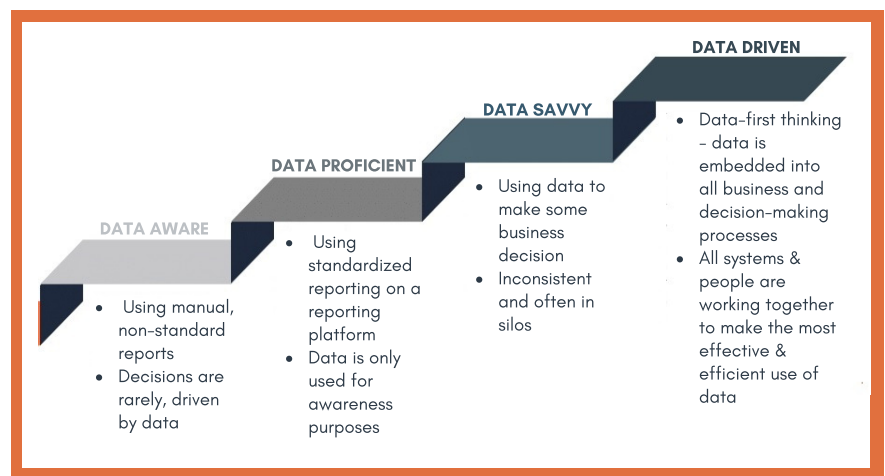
DATA DRIVEN

DATA SAVVY

DATA PROFICIENT

DATA AWARE

- Using manual, non-standard reports
- Decisions are rarely, driven by data

- Using standardized reporting on a reporting platform
- Data is only used for awareness purposes

- Using data to make some business decision
- Inconsistent and often in silos

- Data-first thinking - data is embedded into all business and decision-making processes
- All systems & people are working together to make the most effective & efficient use of data